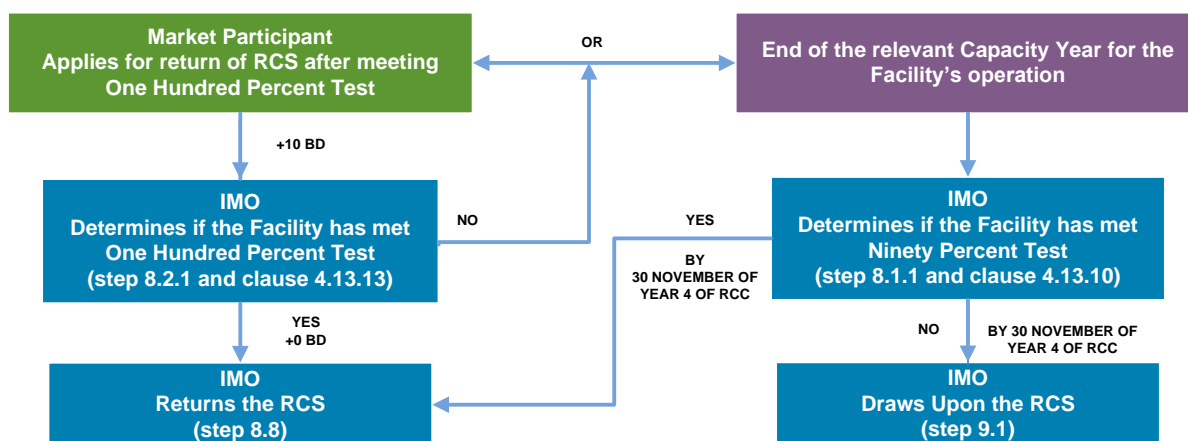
Market Participant
Applies for return of RCS after meeting One Hundred Percent Test

OR

End of the relevant Capacity Year for the Facility's operation

+10 BD

IMO
Determines if the Facility has met One Hundred Percent Test
(step 8.2.1 and clause 4.13.13)

NO

YES

BY
30 NOVEMBER OF
YEAR 4 OF RCC

IMO
Determines if the Facility has met Ninety Percent Test
(step 8.1.1 and clause 4.13.10)

YES
+0 BD

NO

BY 30 NOVEMBER OF
YEAR 4 OF RCC

IMO
Returns the RCS
(step 8.8)

IMO
Draws Upon the RCS
(step 9.1)